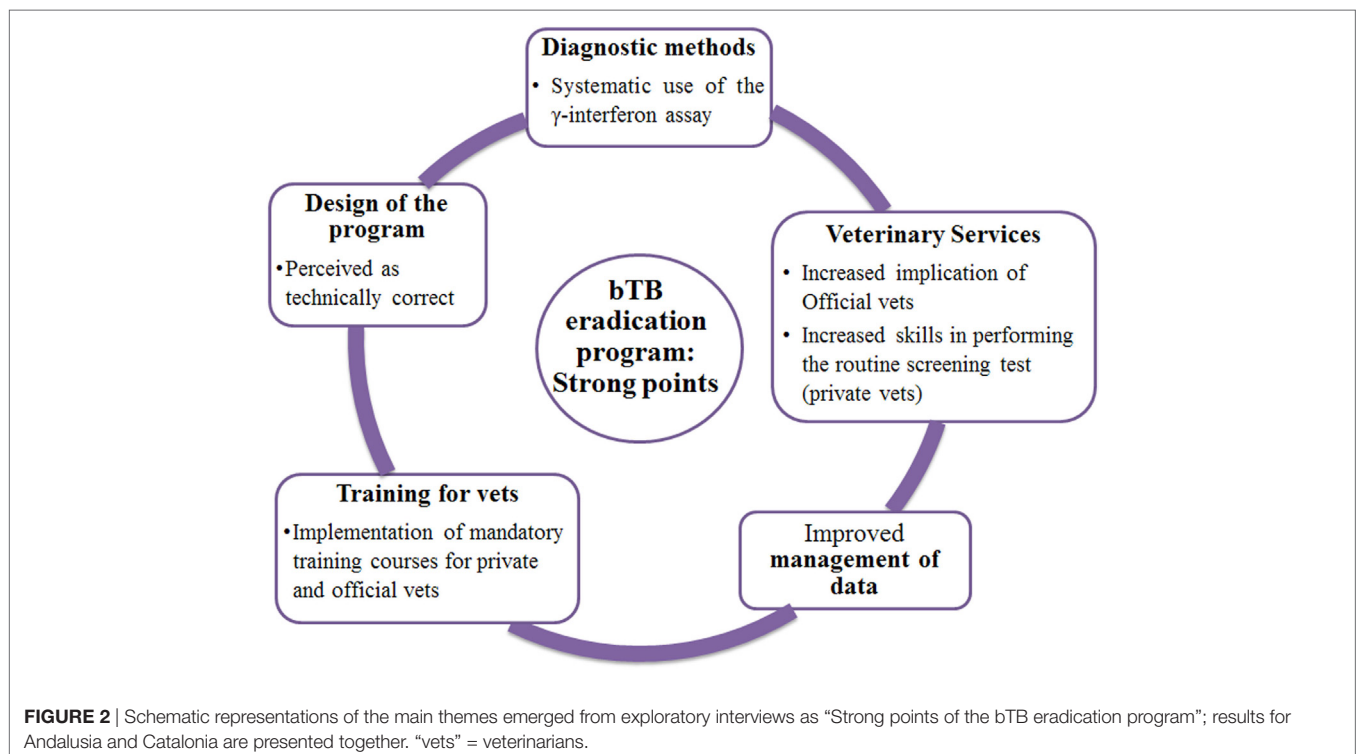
Diagnostic methods

• Systematic use of the γ-interferon assay

Veterinary Services

• Increased implication of Official vets

• Increased skills in performing the routine screening test (private vets)

Improved management of data

Training for vets

•Implementation of mandatory training courses for private and official vets

Design of the program

•Perceived as technically correct

bTB eradication program: Strong points

FIGURE 2 | Schematic representations of the main themes emerged from exploratory interviews as "Strong points of the bTB eradication program"; results for Andalusia and Catalonia are presented together. "vets" = veterinarians.